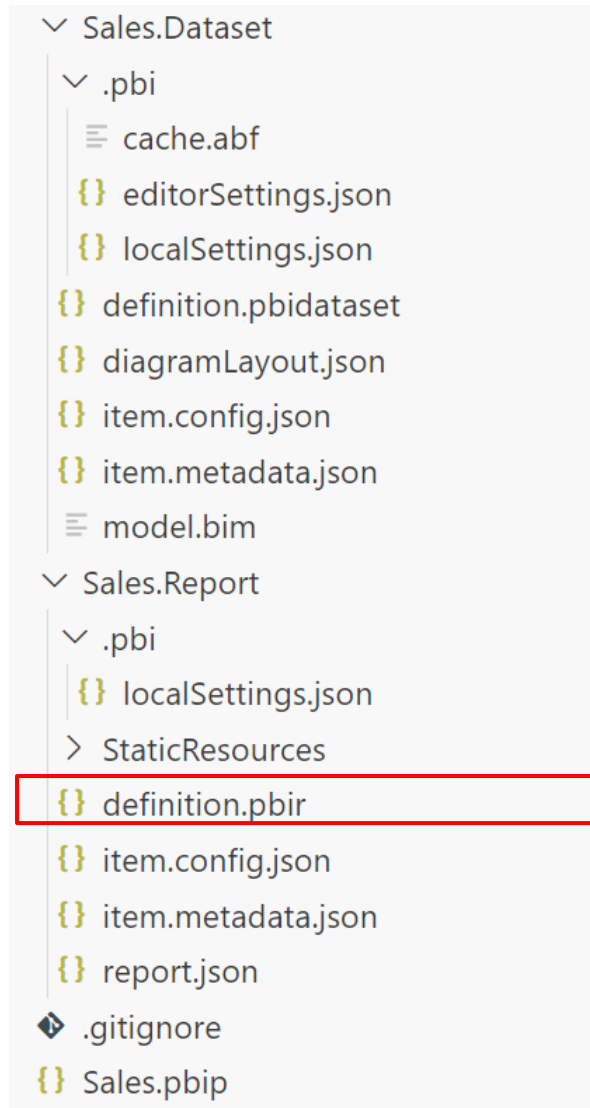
Sales.Dataset
.pbi
cache.abf
{} editorSettings.json
{} localSettings.json
{} definition.pbidataset
{} diagramLayout.json
{} item.config.json
{} item.metadata.json
model.bim
Sales.Report
.pbi
{} localSettings.json
StaticResources
{} definition.pbir
{} item.config.json
{} item.metadata.json
{} report.json
.gitignore
{} Sales.pbip